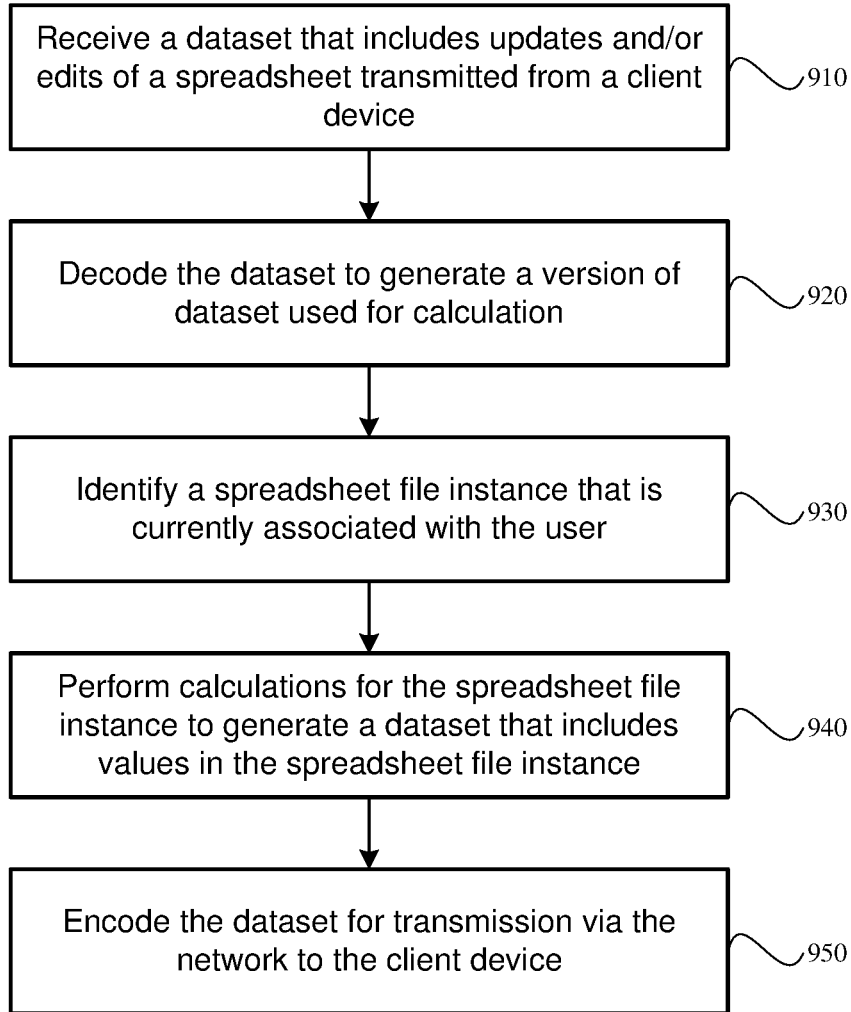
Receive a dataset that includes updates and/or edits of a spreadsheet transmitted from a client device

910

Decode the dataset to generate a version of dataset used for calculation

920

Identify a spreadsheet file instance that is currently associated with the user

930

Perform calculations for the spreadsheet file instance to generate a dataset that includes values in the spreadsheet file instance

940

Encode the dataset for transmission via the network to the client device

950